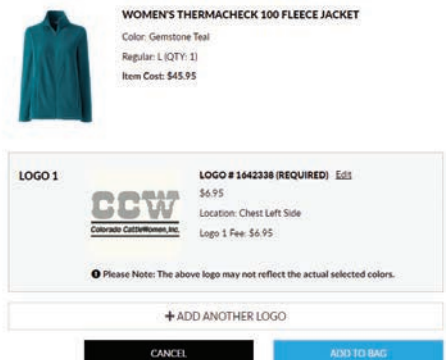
WOMEN'S THERMACHECK 100 FLEECE JACKET
Color: Gemstone Teal
Regular: L (QTY: 1)
Item Cost: $45.95

LOGO 1

CCW
Colorado CattleWomen, Inc.

LOGO # 1642338 (REQUIRED) Edit
$6.95
Location: Chest Left Side
Logo 1 Fee: $6.95

Please Note: The above logo may not reflect the actual selected colors.

+ ADD ANOTHER LOGO

CANCEL

ADD TO BAG